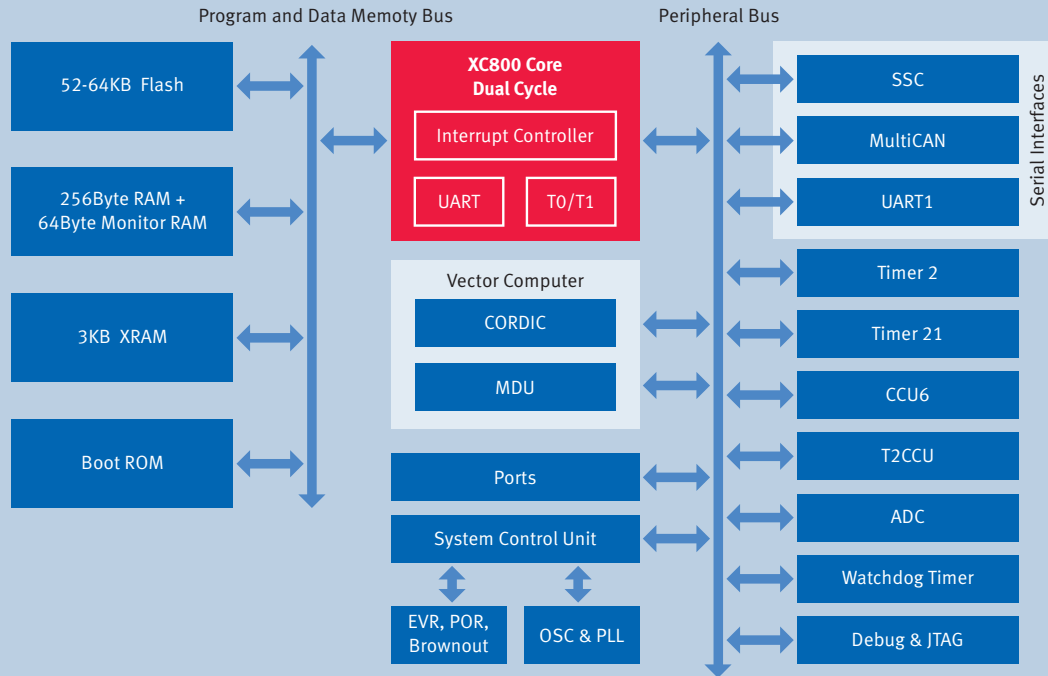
Program and Data Memoty Bus

Peripheral Bus

52-64KB Flash

256Byte RAM + 64Byte Monitor RAM

3KB XRAM

Boot ROM

XC800 Core
Dual Cycle

Interrupt Controller

UART

T0/T1

Vector Computer

CORDIC

MDU

Ports

System Control Unit

EVR, POR, Brownout

OSC & PLL

SSC

MultiCAN

UART1

Serial Interfaces

Timer 2

Timer 21

CCU6

T2CCU

ADC

Watchdog Timer

Debug & JTAG